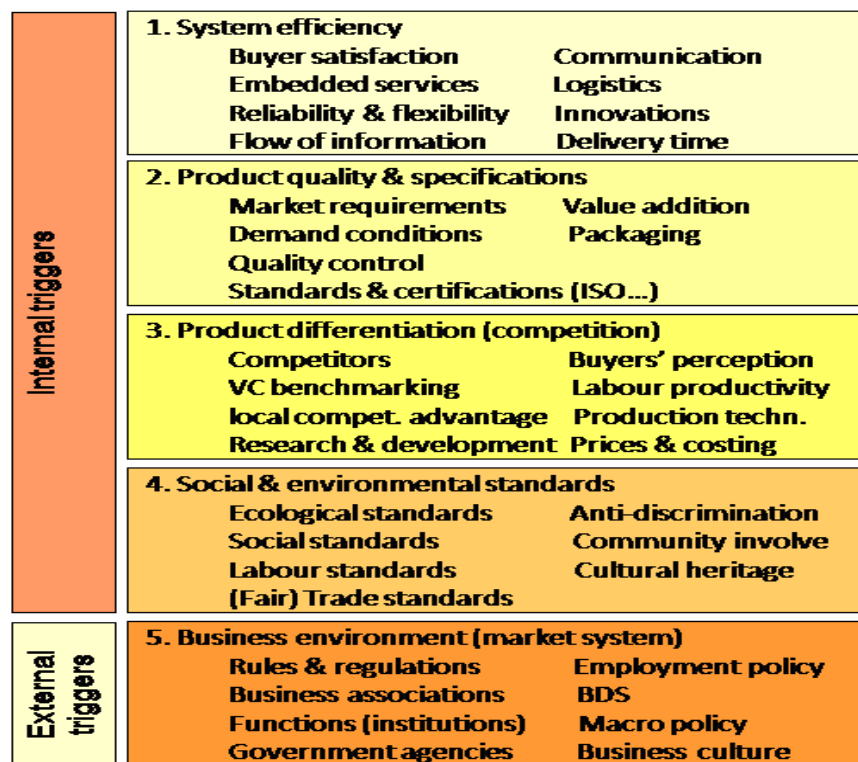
Internal triggers

1. System efficiency
Buyer satisfaction Communication
Embedded services Logistics
Reliability & flexibility Innovations
Flow of information Delivery time

2. Product quality & specifications
Market requirements Value addition
Demand conditions Packaging
Quality control
Standards & certifications (ISO…)

3. Product differentiation (competition)
Competitors Buyers' perception
VC benchmarking Labour productivity
local compet. advantage Production techn.
Research & development Prices & costing

4. Social & environmental standards
Ecological standards Anti-discrimination
Social standards Community involve
Labour standards Cultural heritage
(Fair) Trade standards

External triggers

5. Business environment (market system)
Rules & regulations Employment policy
Business associations BDS
Functions (institutions) Macro policy
Government agencies Business culture